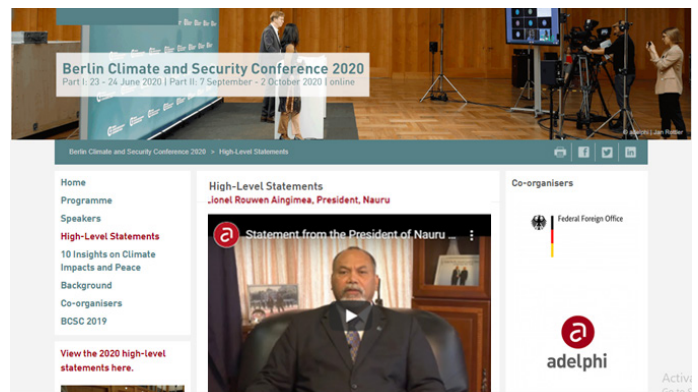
Berlin Climate and Security Conference 2020
Part I: 23 - 24 June 2020 | Part II: 7 September - 2 October 2020 | online

© adelphi | Jan Rottler

Berlin Climate and Security Conference 2020 > High-Level Statements

Home
Programme
Speakers
High-Level Statements
10 Insights on Climate Impacts and Peace
Background
Co-organisers
BCSC 2019

View the 2020 high-level statements here.

High-Level Statements
Lionel Rouwen Aingimea, President, Nauru

Statement from the President of Nauru ...

Co-organisers

Federal Foreign Office

adelphi

Activ